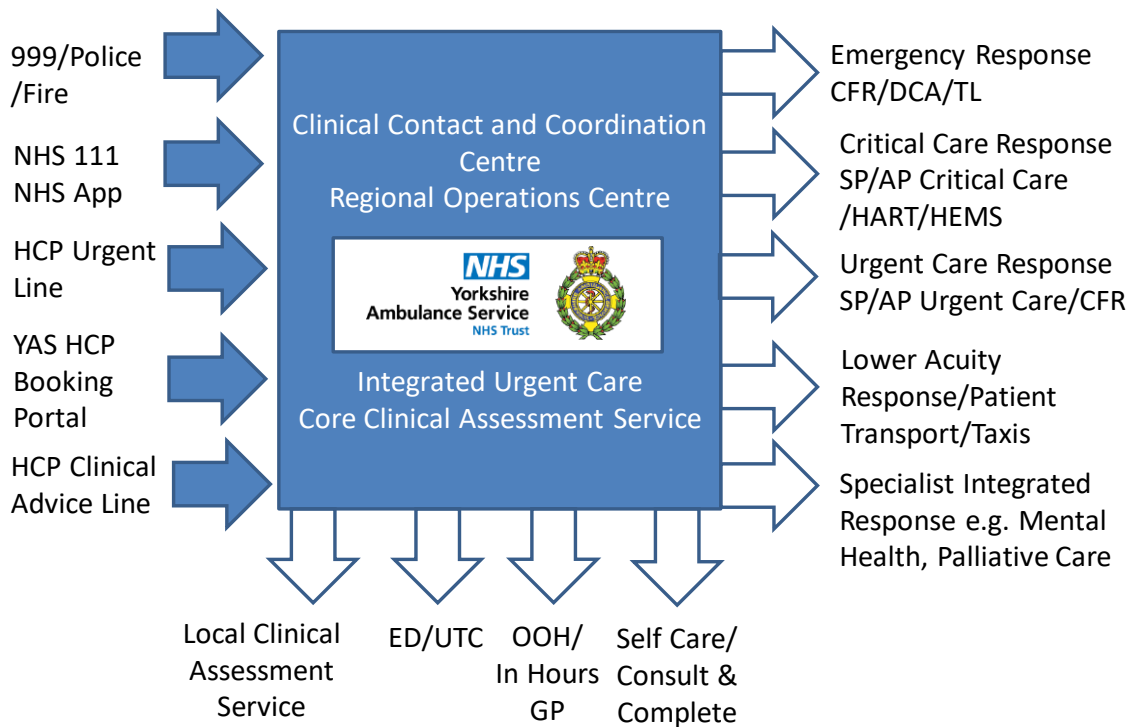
999/Police /Fire

NHS 111 NHS App

HCP Urgent Line

YAS HCP Booking Portal

HCP Clinical Advice Line

Clinical Contact and Coordination Centre
Regional Operations Centre

NHS
Yorkshire Ambulance Service
NHS Trust

Integrated Urgent Care
Core Clinical Assessment Service

Emergency Response CFR/DCA/TL

Critical Care Response SP/AP Critical Care /HART/HEMS

Urgent Care Response SP/AP Urgent Care/CFR

Lower Acuity Response/Patient Transport/Taxis

Specialist Integrated Response e.g. Mental Health, Palliative Care

Local Clinical Assessment Service

ED/UTC

OOH/ In Hours GP

Self Care/ Consult & Complete